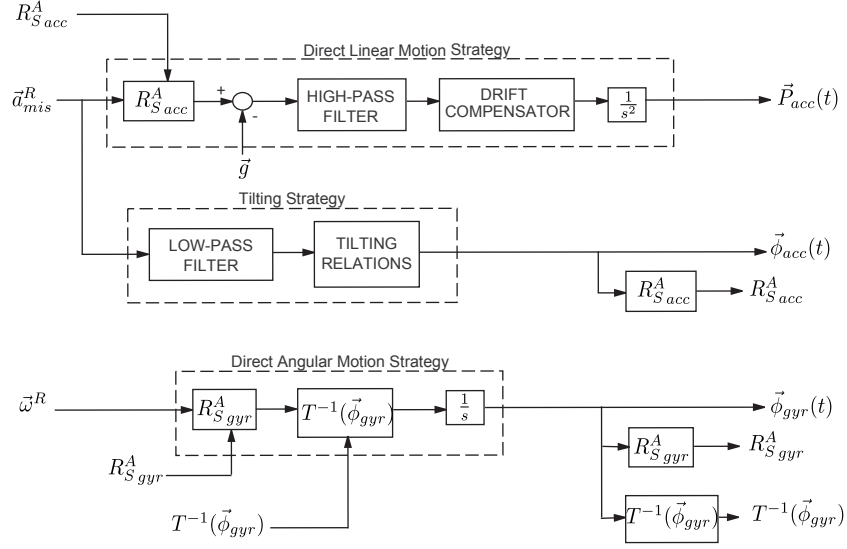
$R^A_{S\,acc}$

Direct Linear Motion Strategy

$\vec{a}^R_{mis}$

$R^A_{S\,acc}$

+

-

HIGH-PASS FILTER

DRIFT COMPENSATOR

$\frac{1}{s^2}$

$\vec{P}_{acc}(t)$

$\vec{g}$

Tilting Strategy

LOW-PASS FILTER

TILTING RELATIONS

$\vec{\phi}_{acc}(t)$

$R^A_{S\,acc}$

$R^A_{S\,acc}$

Direct Angular Motion Strategy

$\vec{\omega}^R$

$R^A_{S\,gyr}$

$T^{-1}(\vec{\phi}_{gyr})$

$\frac{1}{s}$

$\vec{\phi}_{gyr}(t)$

$R^A_{S\,gyr}$

$R^A_{S\,gyr}$

$R^A_{S\,gyr}$

$T^{-1}(\vec{\phi}_{gyr})$

$T^{-1}(\vec{\phi}_{gyr})$

$T^{-1}(\vec{\phi}_{gyr})$